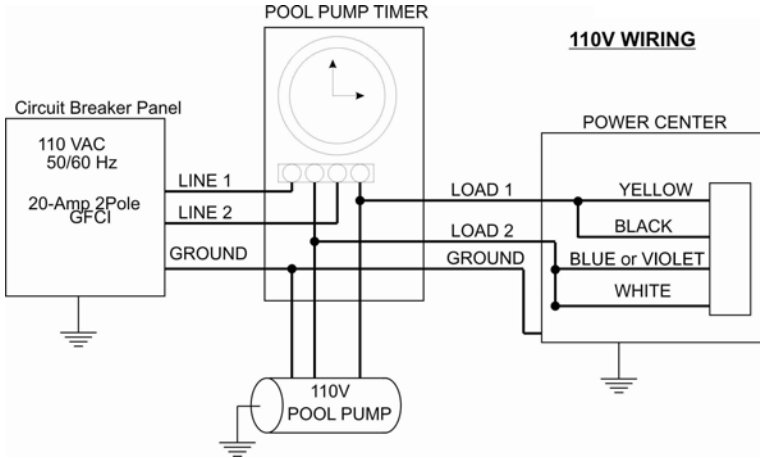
POOL PUMP TIMER

110V WIRING

Circuit Breaker Panel

110 VAC
50/60 Hz

20-Amp 2Pole
GFCI

LINE 1

LINE 2

GROUND

POWER CENTER

LOAD 1

LOAD 2

GROUND

YELLOW

BLACK

BLUE or VIOLET

WHITE

110V
POOL PUMP